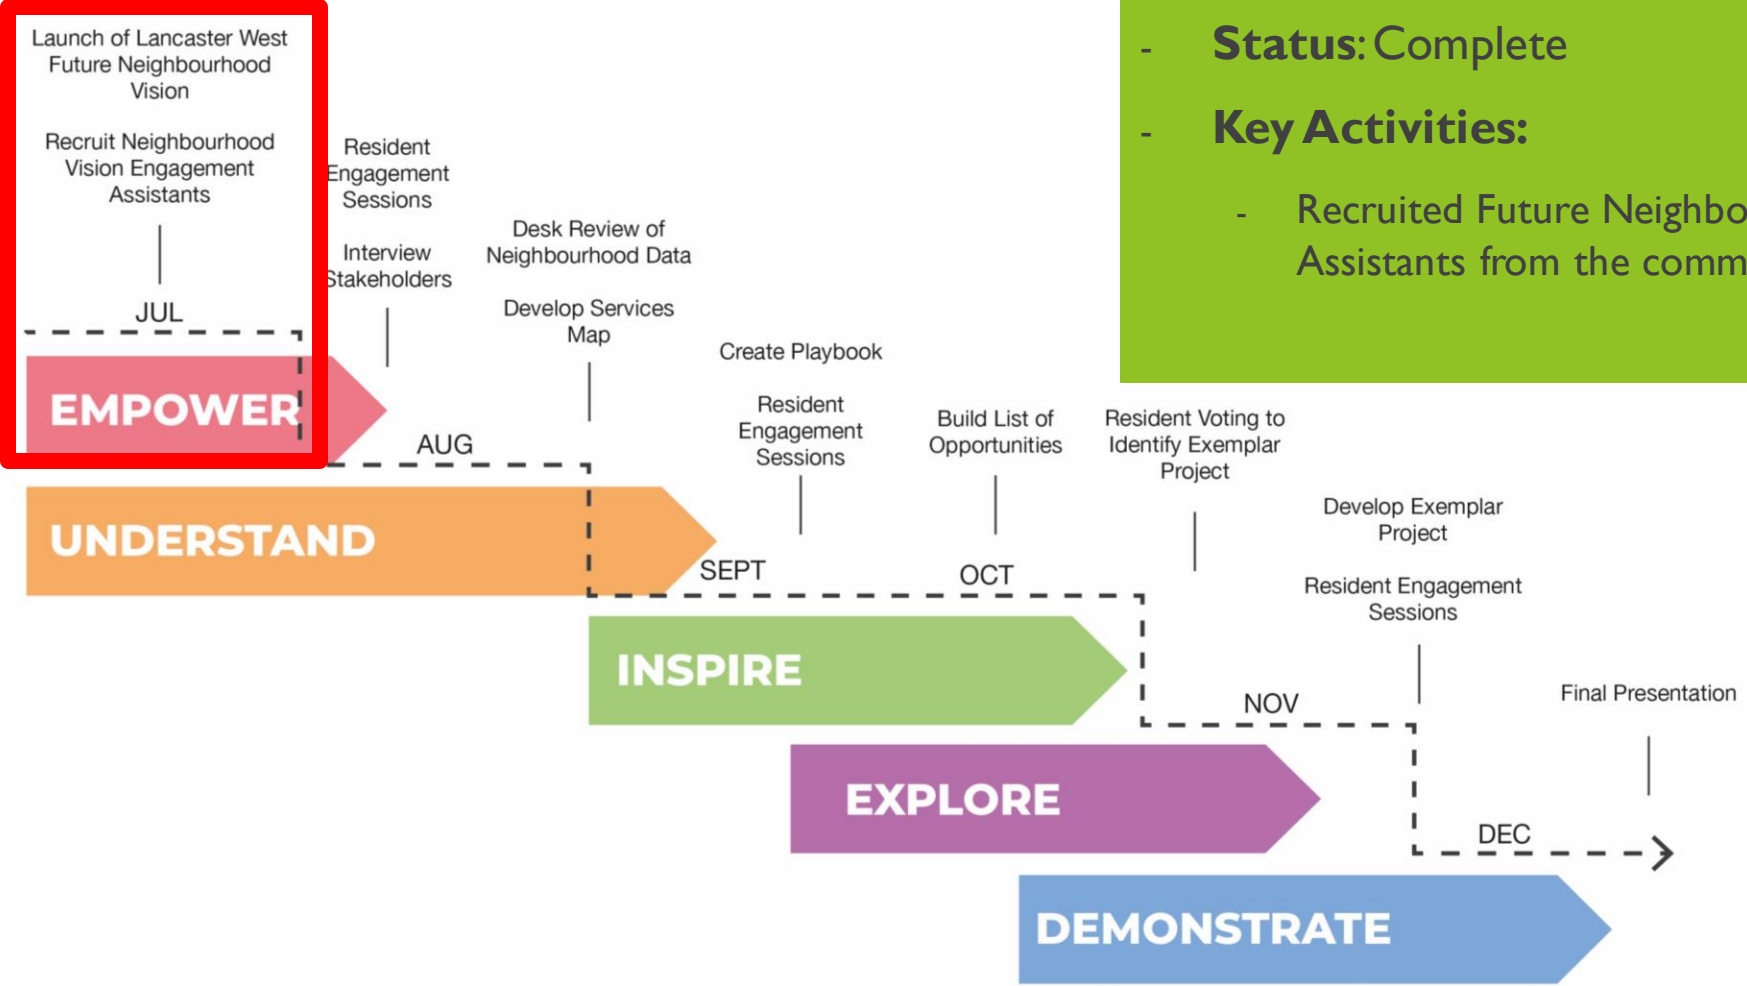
Launch of Lancaster West Future Neighbourhood Vision

Recruit Neighbourhood Vision Engagement Assistants

JUL

EMPOWER

Resident Engagement Sessions

Interview Stakeholders

AUG

Desk Review of Neighbourhood Data

Develop Services Map

UNDERSTAND

SEPT

Create Playbook

Resident Engagement Sessions

Build List of Opportunities

OCT

INSPIRE

Resident Voting to Identify Exemplar Project

NOV

Develop Exemplar Project

Resident Engagement Sessions

EXPLORE

DEC

Final Presentation

DEMONSTRATE

- Status: Complete

- Key Activities:

- Recruited Future Neighbo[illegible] Assistants from the comm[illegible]